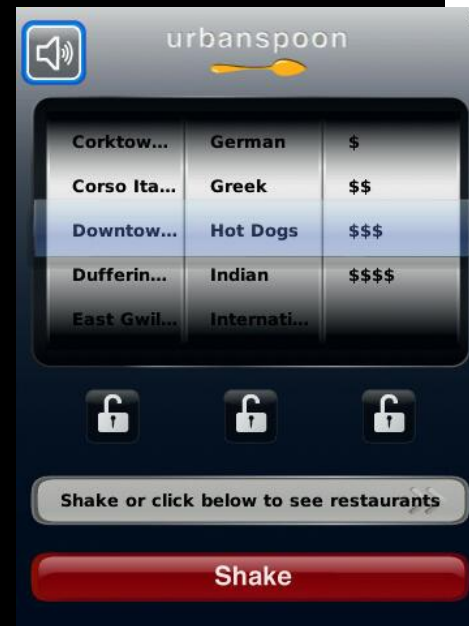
urbanspoon

| Corktow... | German | $ |
|---|---|---|
| Corso Ita... | Greek | $$ |
| Downtow... | Hot Dogs | $$$ |
| Dufferin... | Indian | $$$$ |
| East Gwil... | Internati... | |

Shake or click below to see restaurants

Shake